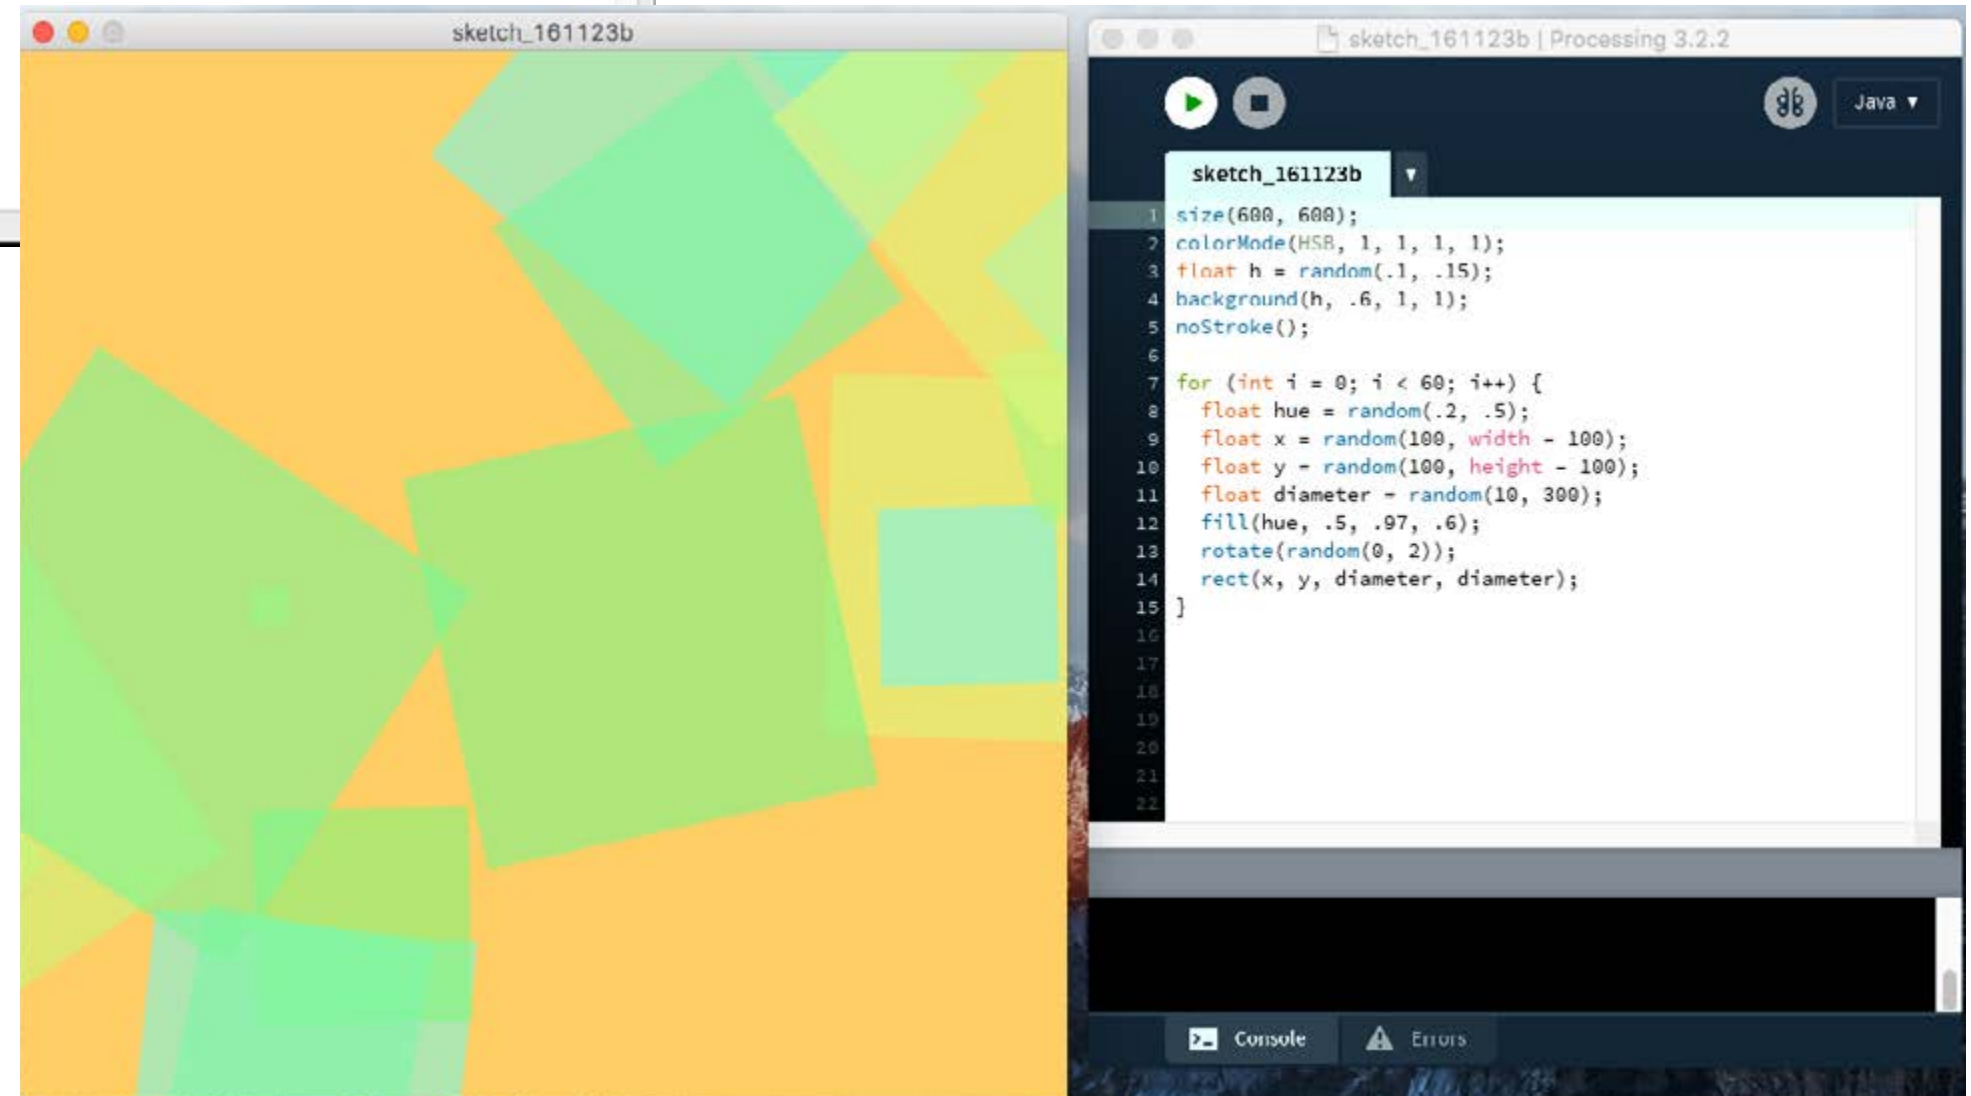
sketch_161123b

sketch_161123b | Processing 3.2.2

Java ▼

sketch_161123b

1 size(600, 600);
2 colorMode(HSB, 1, 1, 1, 1);
3 float h = random(.1, .15);
4 background(h, .6, 1, 1);
5 noStroke();
6
7 for (int i = 0; i < 60; i++) {
8   float hue = random(.2, .5);
9   float x = random(100, width - 100);
10   float y = random(100, height - 100);
11   float diameter = random(10, 300);
12   fill(hue, .5, .97, .6);
13   rotate(random(0, 2));
14   rect(x, y, diameter, diameter);
15 }
16
17
18
19
20
21
22

Console

Errors